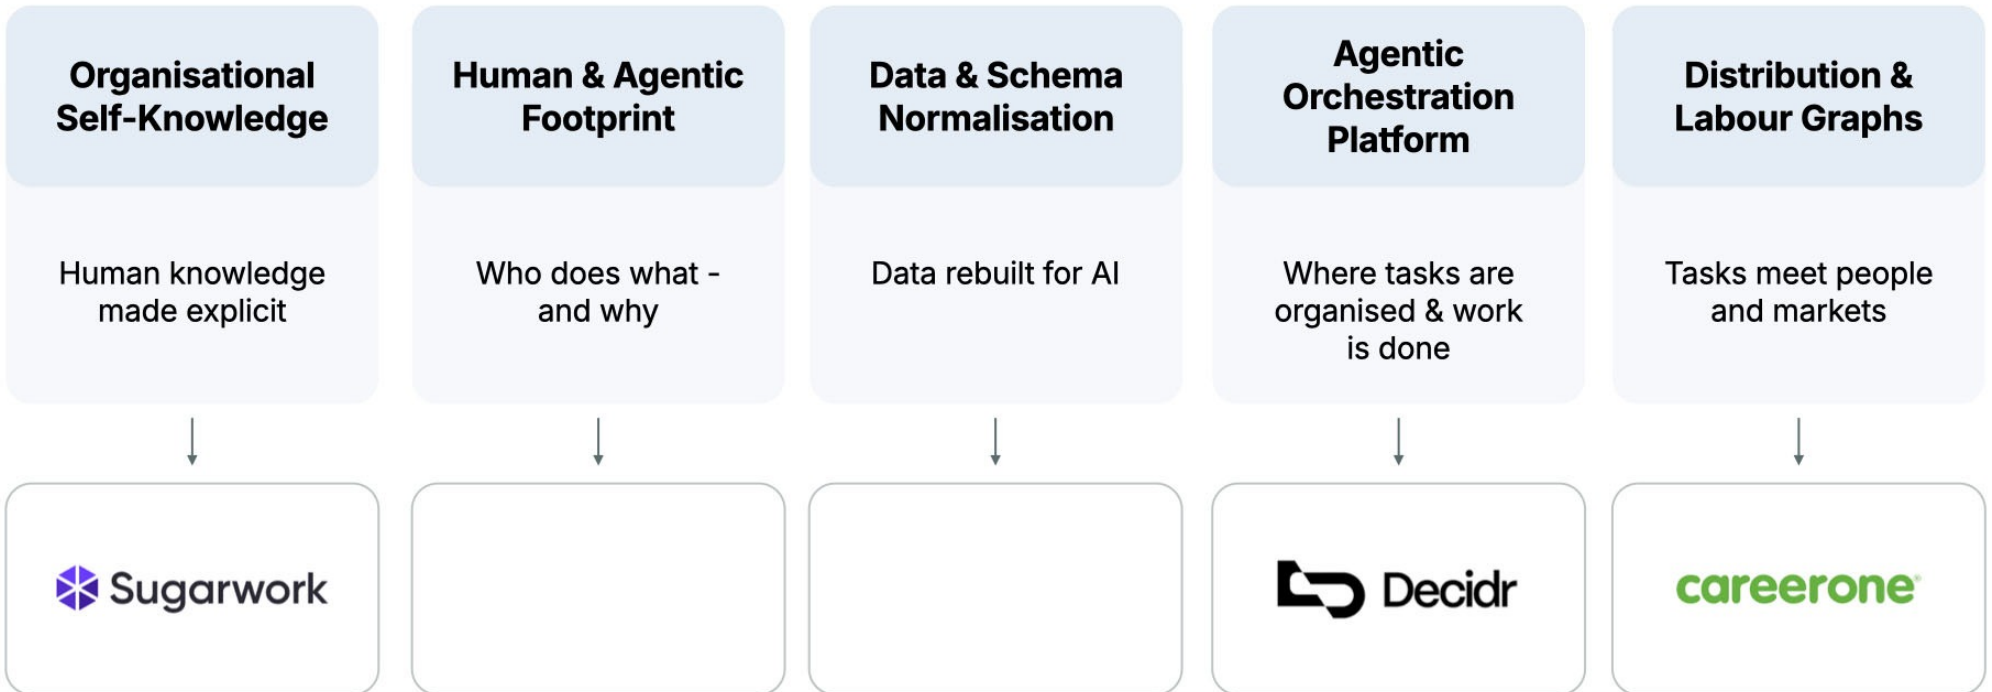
Organisational Self-Knowledge

Human knowledge made explicit

Sugarwork

Human & Agentic Footprint

Who does what - and why

Data & Schema Normalisation

Data rebuilt for AI

Agentic Orchestration Platform

Where tasks are organised & work is done

Decidr

Distribution & Labour Graphs

Tasks meet people and markets

careerone